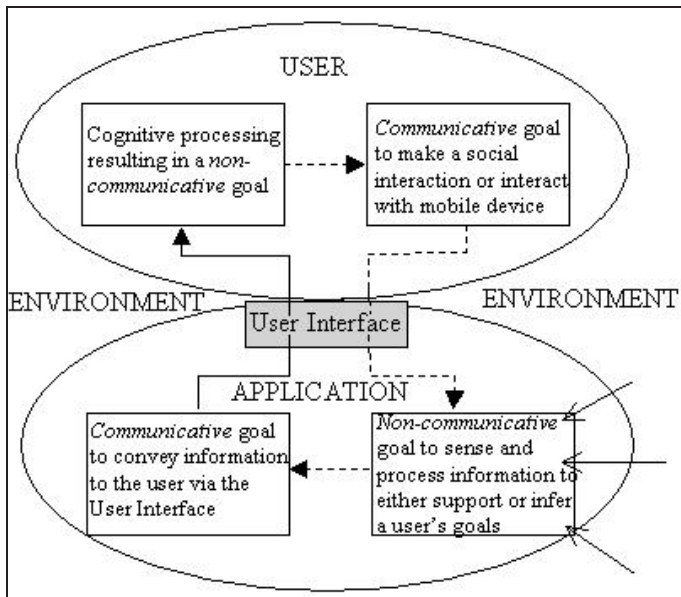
USER

Cognitive processing resulting in a *non-communicative* goal

*Communicative* goal to make a social interaction or interact with mobile device

ENVIRONMENT

User Interface

ENVIRONMENT

APPLICATION

*Communicative* goal to convey information to the user via the User Interface

*Non-communicative* goal to sense and process information to either support or infer a user's goals